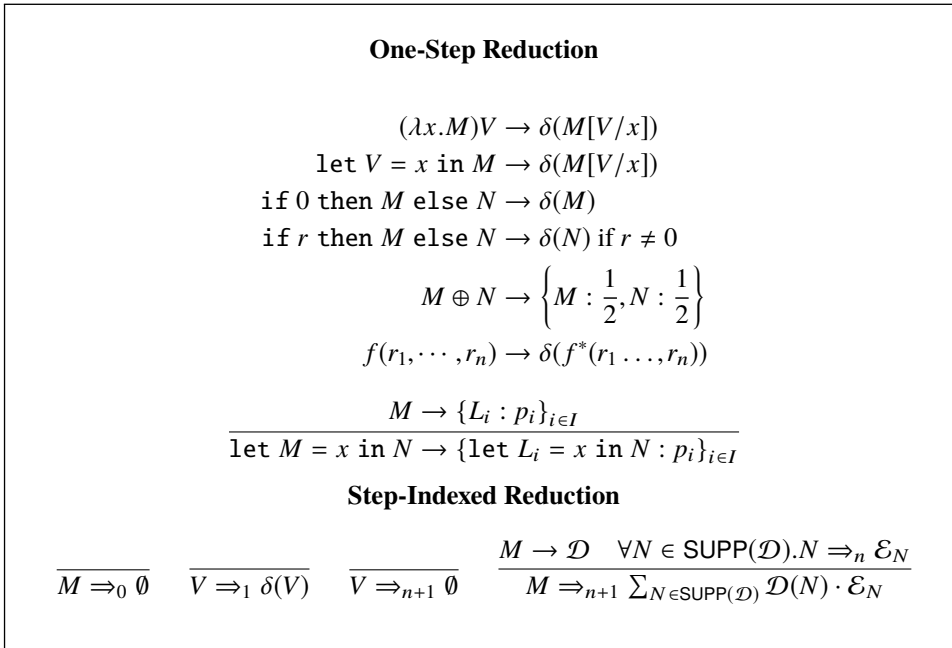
**One-Step Reduction**

$(\lambda x.M)V \to \delta(M[V/x])$

$\texttt{let } V = x \texttt{ in } M \to \delta(M[V/x])$

$\texttt{if } 0 \texttt{ then } M \texttt{ else } N \to \delta(M)$

$\texttt{if } r \texttt{ then } M \texttt{ else } N \to \delta(N) \text{ if } r \neq 0$

$M \oplus N \to \left\{M : \frac{1}{2}, N : \frac{1}{2}\right\}$

$f(r_1, \cdots, r_n) \to \delta(f^*(r_1 \ldots, r_n))$

$\frac{M \to \{L_i : p_i\}_{i \in I}}{\texttt{let } M = x \texttt{ in } N \to \{\texttt{let } L_i = x \texttt{ in } N : p_i\}_{i \in I}}$

**Step-Indexed Reduction**

$\frac{}{M \Rightarrow_0 \emptyset}$ $\frac{}{V \Rightarrow_1 \delta(V)}$ $\frac{}{V \Rightarrow_{n+1} \emptyset}$ $\frac{M \to \mathcal{D} \quad \forall N \in \mathsf{SUPP}(\mathcal{D}).N \Rightarrow_n \mathcal{E}_N}{M \Rightarrow_{n+1} \sum_{N \in \mathsf{SUPP}(\mathcal{D})} \mathcal{D}(N) \cdot \mathcal{E}_N}$